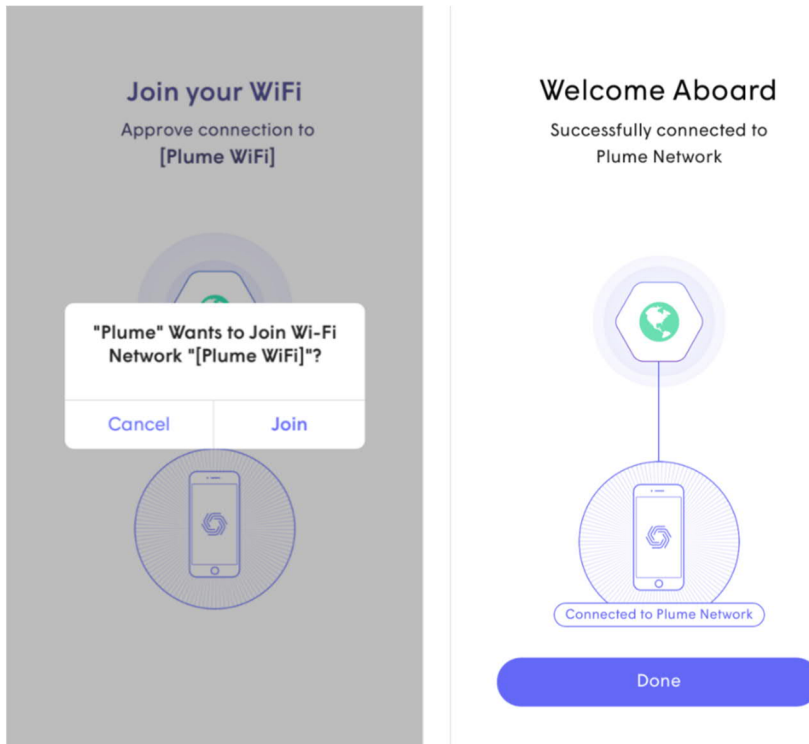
Join your WiFi

Approve connection to
[Plume WiFi]

"Plume" Wants to Join Wi-Fi Network "[Plume WiFi]"?

Cancel

Join

Welcome Aboard

Successfully connected to
Plume Network

Connected to Plume Network

Done